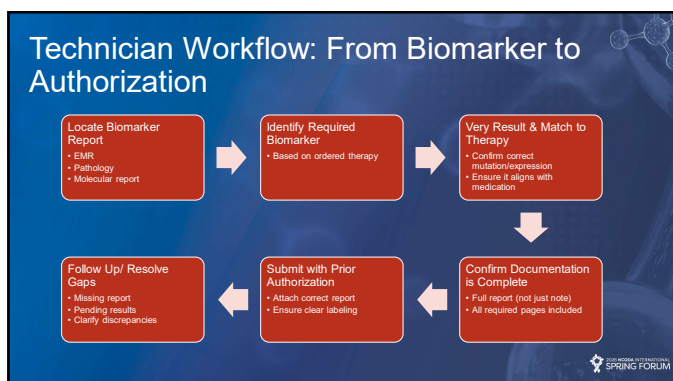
Technician Workflow: From Biomarker to Authorization

Locate Biomarker Report
• EMR
• Pathology
• Molecular report

Identify Required Biomarker
• Based on ordered therapy

Very Result & Match to Therapy
• Confirm correct mutation/expression
• Ensure it aligns with medication

Confirm Documentation is Complete
• Full report (not just note)
• All required pages included

Submit with Prior Authorization
• Attach correct report
• Ensure clear labeling

Follow Up/ Resolve Gaps
• Missing report
• Pending results
• Clarify discrepancies

2025 NCODA INTERNATIONAL SPRING FORUM